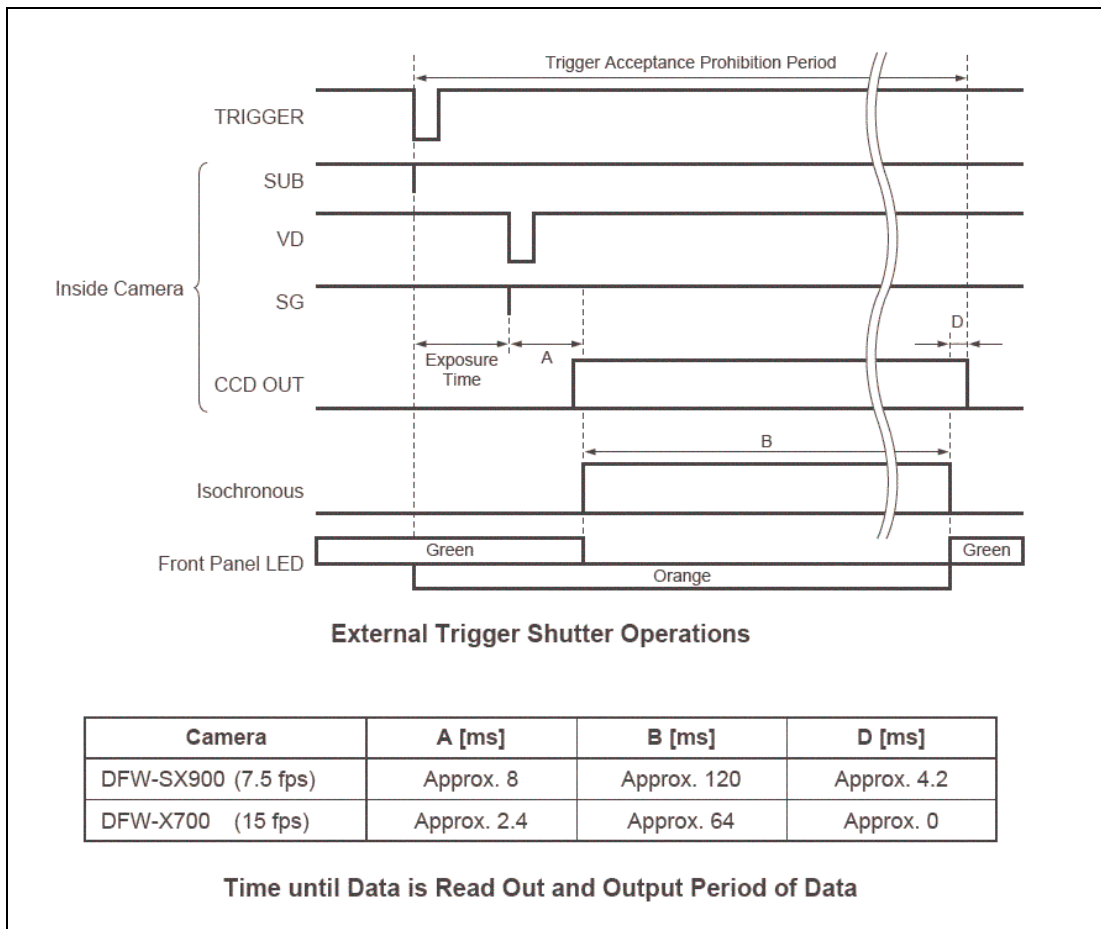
Trigger Acceptance Prohibition Period

TRIGGER

SUB

VD

Inside Camera

SG

D

Exposure Time

A

CCD OUT

B

Isochronous

Front Panel LED

Green

Green

Orange

**External Trigger Shutter Operations**

| Camera | A [ms] | B [ms] | D [ms] |
|---|---|---|---|
| DFW-SX900 (7.5 fps) | Approx. 8 | Approx. 120 | Approx. 4.2 |
| DFW-X700 (15 fps) | Approx. 2.4 | Approx. 64 | Approx. 0 |

**Time until Data is Read Out and Output Period of Data**